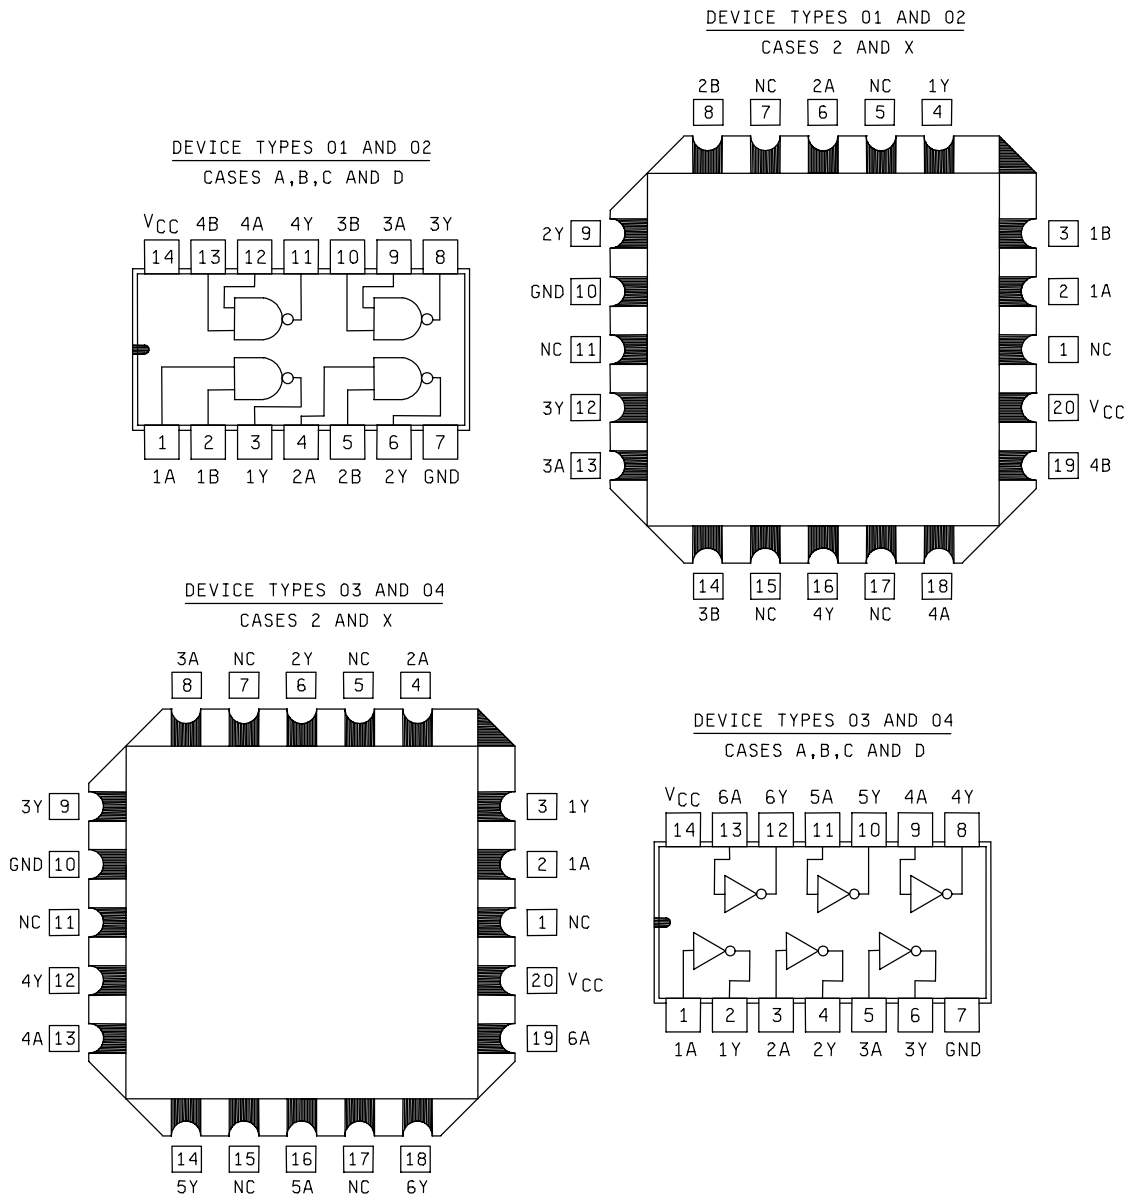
DEVICE TYPES 01 AND 02

CASES 2 AND X

2B NC 2A NC 1Y
8 7 6 5 4

2Y 9
GND 10
NC 11
3Y 12
3A 13

3 1B
2 1A
1 NC
20 $V_{CC}$
19 4B

14 15 16 17 18
3B NC 4Y NC 4A

DEVICE TYPES 01 AND 02

CASES A,B,C AND D

$V_{CC}$ 4B 4A 4Y 3B 3A 3Y
14 13 12 11 10 9 8

1 2 3 4 5 6 7
1A 1B 1Y 2A 2B 2Y GND

DEVICE TYPES 03 AND 04

CASES 2 AND X

3A NC 2Y NC 2A
8 7 6 5 4

3Y 9
GND 10
NC 11
4Y 12
4A 13

3 1Y
2 1A
1 NC
20 $V_{CC}$
19 6A

14 15 16 17 18
5Y NC 5A NC 6Y

DEVICE TYPES 03 AND 04

CASES A,B,C AND D

$V_{CC}$ 6A 6Y 5A 5Y 4A 4Y
14 13 12 11 10 9 8

1 2 3 4 5 6 7
1A 1Y 2A 2Y 3A 3Y GND